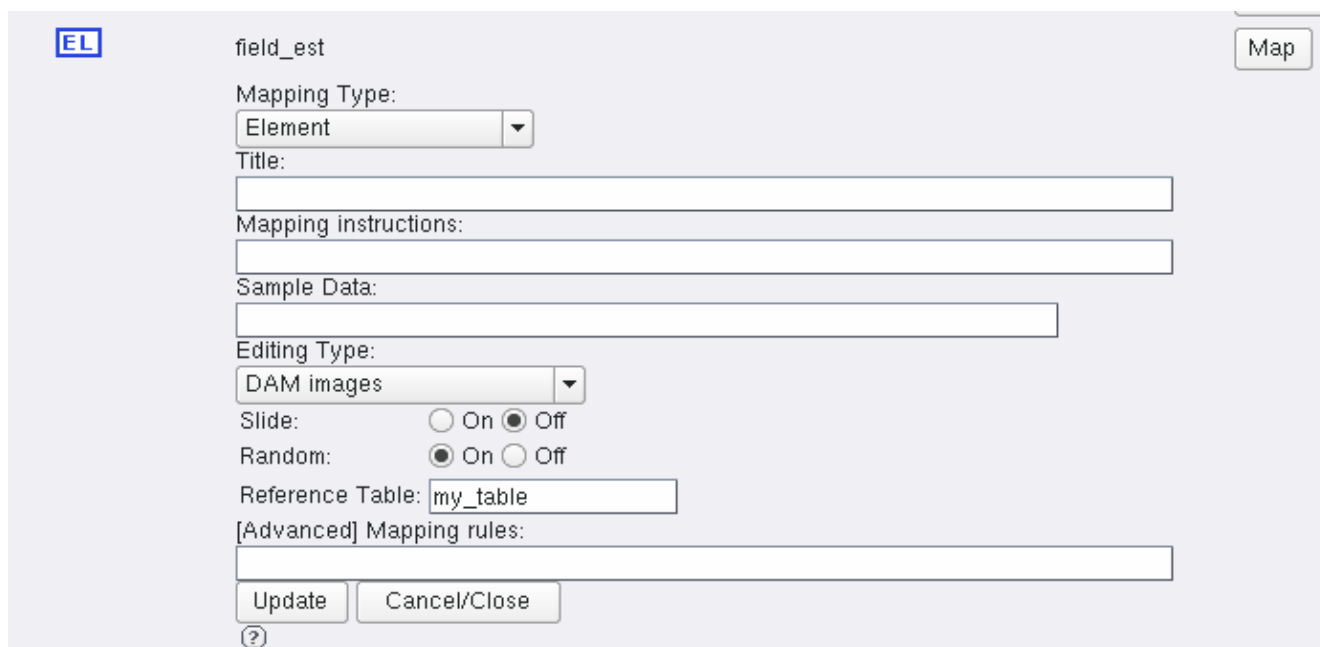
EL

field_est

Map

Mapping Type:

Element

Title:

Mapping instructions:

Sample Data:

Editing Type:

DAM images

Slide: On Off

Random: On Off

Reference Table: my_table

[Advanced] Mapping rules:

Update Cancel/Close

?